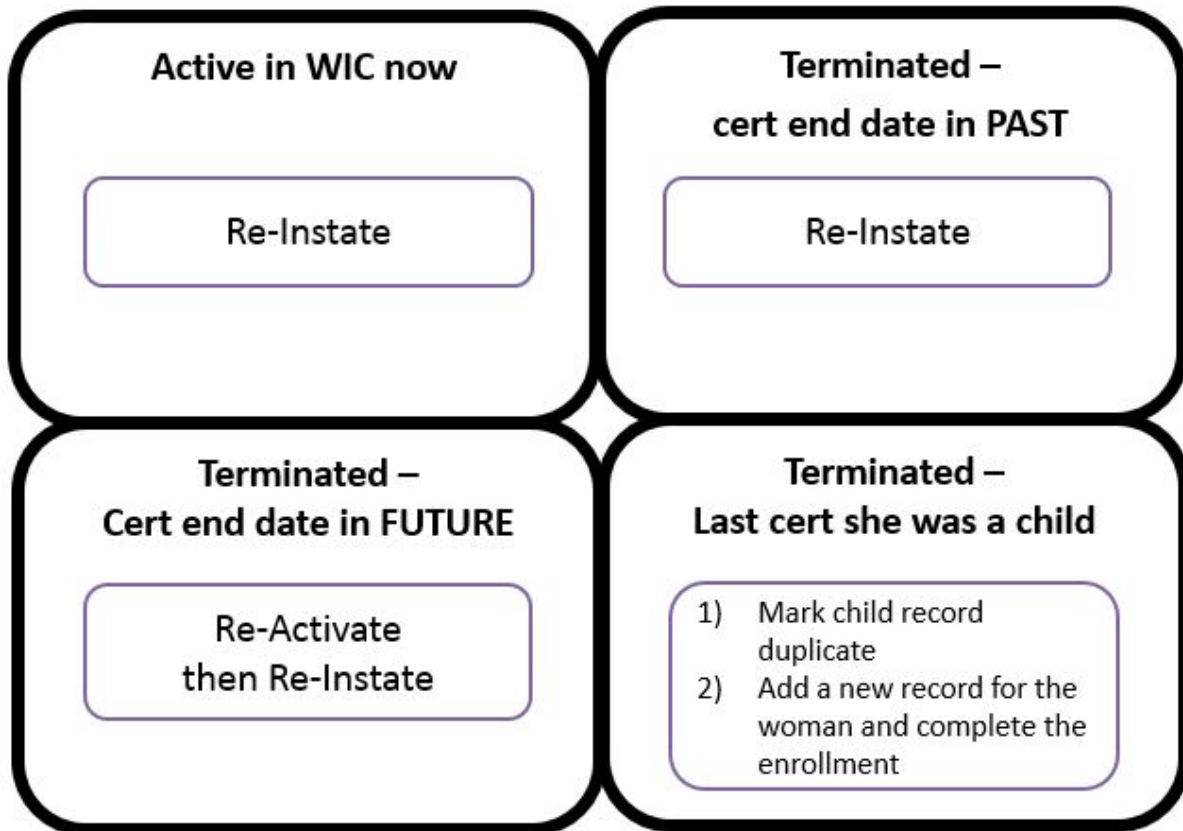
Active in WIC now

Re-Instate

Terminated –
cert end date in PAST

Re-Instate

Terminated –
Cert end date in FUTURE

Re-Activate
then Re-Instate

Terminated –
Last cert she was a child

1) Mark child record duplicate
2) Add a new record for the woman and complete the enrollment